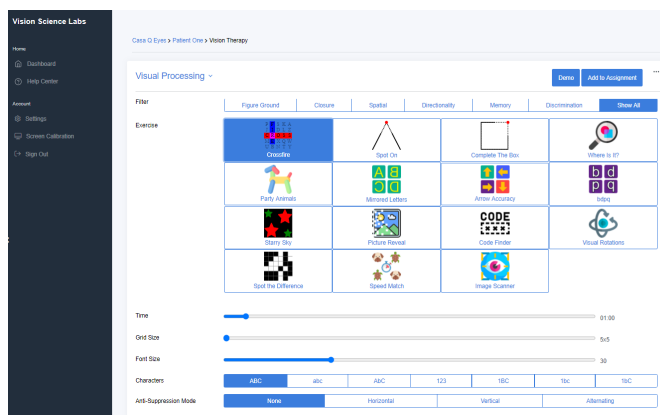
Vision Science Labs

Home
Dashboard
Help Center

Account
Settings
Screen Calibration
Sign Out

Casa Q Eyes > Patient One > Vision Therapy

Visual Processing

Demo
Add to Assignment

Filter

| Figure Ground | Closure | Spatial | Directionality | Memory | Discrimination | Show All |
|---|---|---|---|---|---|---|

Exercise

| Crossfire | Spot On | Complete The Box | Where Is It? |
|---|---|---|---|
| Party Animals | Mirrored Letters | Arrow Accuracy | bdpq |
| Starry Sky | Picture Reveal | Code Finder | Visual Rotations |
| Spot the Difference | Speed Match | Image Scanner | |

A B
D C

b d
p q

CODE

Time
01:00

Grid Size
5x5

Font Size
30

Characters

| ABC | abc | AbC | 123 | 1BC | 1bc | 1bC |
|---|---|---|---|---|---|---|

Anti-Suppression Mode

| None | Horizontal | Vertical | Alternating |
|---|---|---|---|